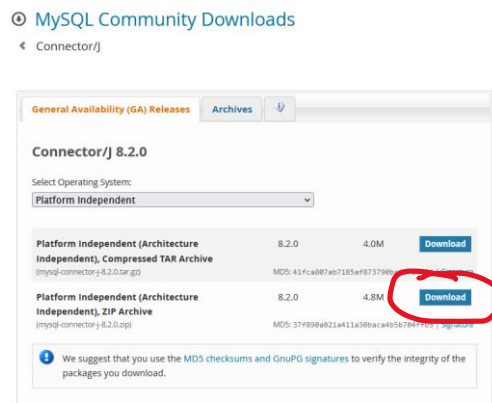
MySQL Community Downloads

Connector/J

General Availability (GA) Releases | Archives

Connector/J 8.2.0

Select Operating System:

Platform Independent

| | | | |
|---|---|---|---|
| Platform Independent (Architecture Independent), Compressed TAR Archive (mysql-connector-j-8.2.0.tar.gz) | 8.2.0 | 4.0M | Download |
| | MD5: 41fca007ab7185af873790b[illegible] | | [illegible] |
| Platform Independent (Architecture Independent), ZIP Archive (mysql-connector-j-8.2.0.zip) | 8.2.0 | 4.8M | Download |
| | MD5: 37f890a021a411a30baca4b5b704ff69 | | Signature |

We suggest that you use the MD5 checksums and GnuPG signatures to verify the integrity of the packages you download.